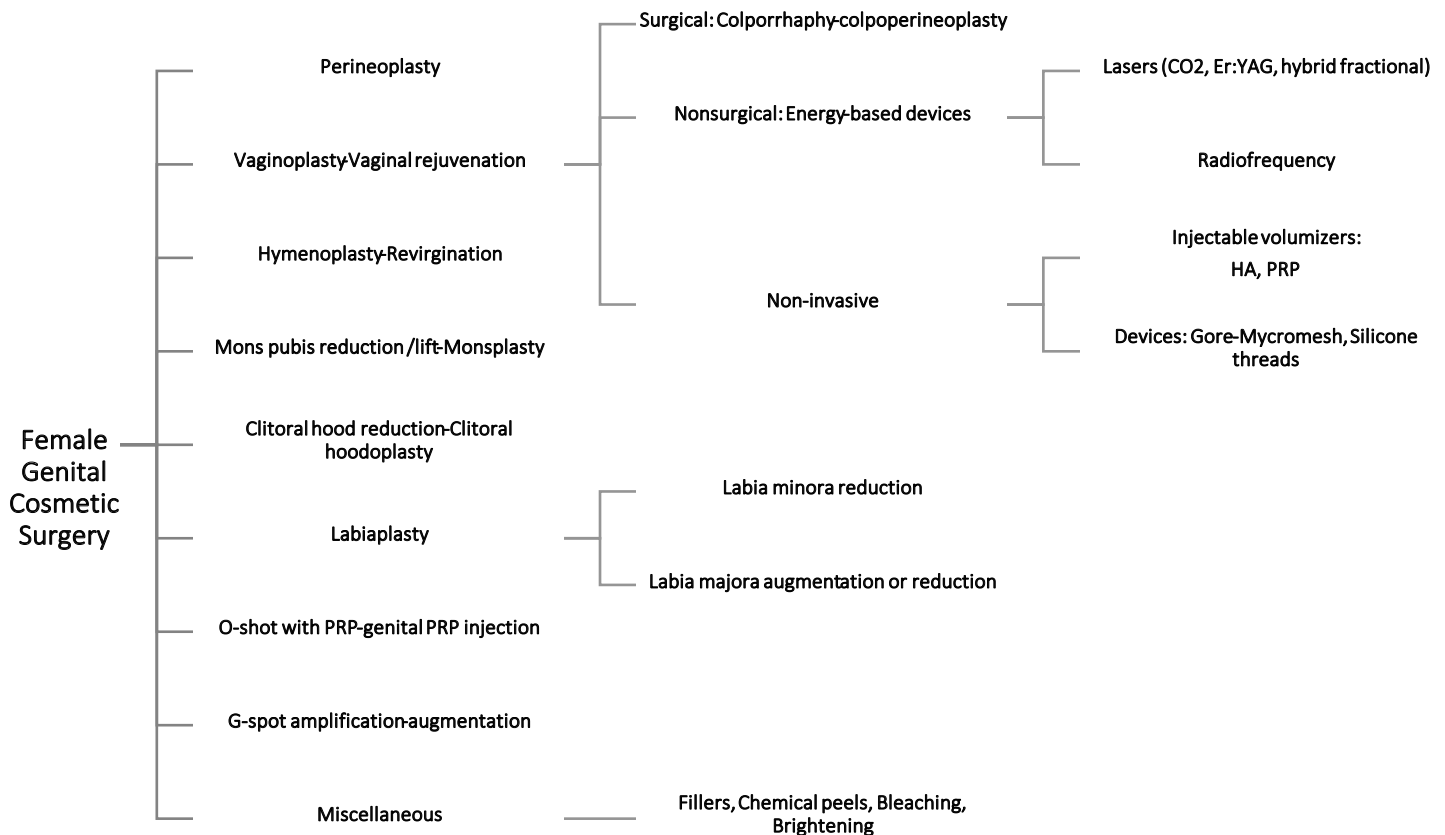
Female Genital Cosmetic Surgery

Perineoplasty

Vaginoplasty-Vaginal rejuvenation

Surgical: Colporrhaphy-colpoperineoplasty

Nonsurgical: Energy-based devices

Lasers (CO2, Er:YAG, hybrid fractional)

Radiofrequency

Non-invasive

Injectable volumizers: HA, PRP

Devices: Gore-Mycromesh, Silicone threads

Hymenoplasty-Revirgination

Mons pubis reduction /lift-Monsplasty

Clitoral hood reduction-Clitoral hoodoplasty

Labiaplasty

Labia minora reduction

Labia majora augmentation or reduction

O-shot with PRP-genital PRP injection

G-spot amplification-augmentation

Miscellaneous

Fillers, Chemical peels, Bleaching, Brightening